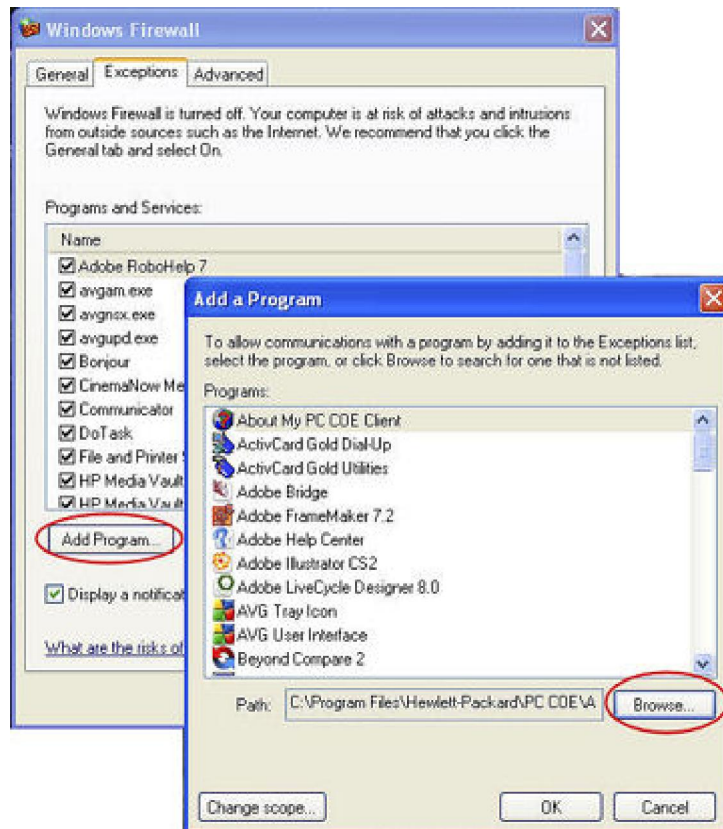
Windows Firewall

General | Exceptions | Advanced

Windows Firewall is turned off. Your computer is at risk of attacks and intrusions from outside sources such as the Internet. We recommend that you click the General tab and select On.

Programs and Services:

Name
Adobe RoboHelp 7
avgam.exe
avgnsx.exe
avgupd.exe
Bonjour
CinemaNow Me
Communicator
DoTask
File and Printer S
HP Media Vault
HP Media Vault

Add Program...

Display a notificat

What are the risks of

Add a Program

To allow communications with a program by adding it to the Exceptions list, select the program, or click Browse to search for one that is not listed.

Programs:
About My PC COE Client
ActivCard Gold Dial-Up
ActivCard Gold Utilities
Adobe Bridge
Adobe FrameMaker 7.2
Adobe Help Center
Adobe Illustrator CS2
Adobe LiveCycle Designer 8.0
AVG Tray Icon
AVG User Interface
Beyond Compare 2

Path: C:\Program Files\Hewlett-Packard\PC COE\A

Browse...

Change scope...

OK

Cancel